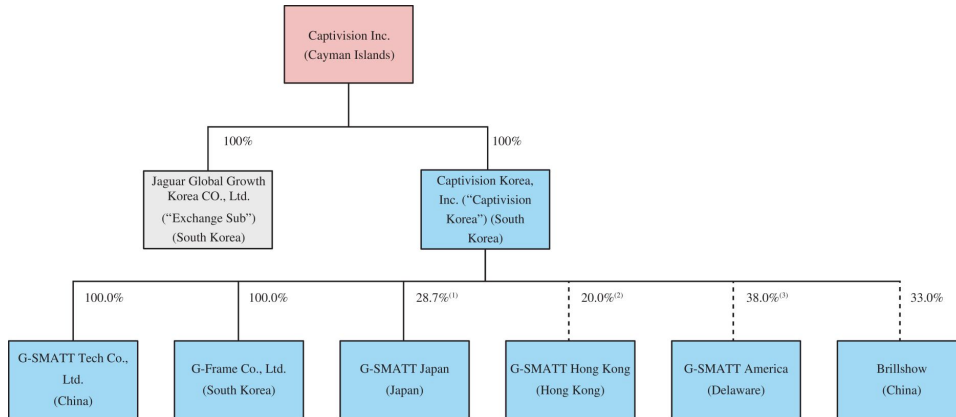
Captivision Inc.
(Cayman Islands)

100%

100%

Jaguar Global Growth Korea CO., Ltd.
("Exchange Sub")
(South Korea)

Captivision Korea, Inc. ("Captivision Korea") (South Korea)

100.0%

100.0%

28.7%$^{(1)}$

20.0%$^{(2)}$

38.0%$^{(3)}$

33.0%

G-SMATT Tech Co., Ltd.
(China)

G-Frame Co., Ltd.
(South Korea)

G-SMATT Japan
(Japan)

G-SMATT Hong Kong
(Hong Kong)

G-SMATT America
(Delaware)

Brillshow
(China)